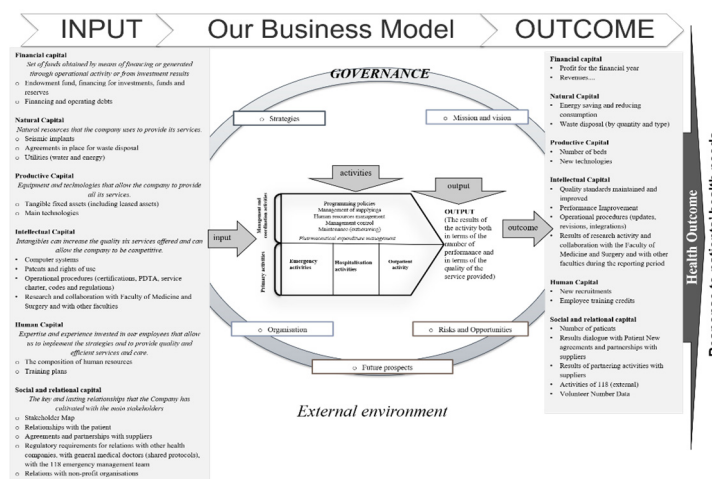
INPUT

Our Business Model

OUTCOME

Financial capital
Set of funds obtained by means of financing or generated through operational activity or from investment results
o Endowment fund, financing for investments, funds and reserves
o Financing and operating debts

Natural Capital
Natural resources that the company uses to provide its services.
o Seismic implants
o Agreements in place for waste disposal
o Utilities (water and energy)

Productive Capital
Equipment and technologies that allow the company to provide all its services.
o Tangible fixed assets (including leased assets)
o Main technologies

Intellectual Capital
Intangibles can increase the quality its services offered and can allow the company to be competitive.
• Computer systems
• Patents and rights of use
• Operational procedures (certifications, PDTA, service charter, codes and regulations)
• Research and collaboration with Faculty of Medicine and Surgery and with other faculties

Human Capital
Expertise and experience invested in our employees that allow us to implement the strategies and to provide quality and efficient services and care.
o The composition of human resources
o Training plans

Social and relational capital
The key and lasting relationships that the Company has cultivated with the main stakeholders
o Stakeholder Map
o Relationships with the patient
o Agreements and partnerships with suppliers
o Regulatory requirements for relations with other health companies, with general medical doctors (shared protocols), with the 118 emergency management team
o Relations with non-profit organisations

GOVERNANCE

o Strategies

o Mission and vision

activities

output

input

outcome

Management and coordination activities

Programming policies
Management of supplyings
Human resources management
Management control
Maintenance (outsourcing)
Pharmaceutical expenditure management

Primary activities

Emergency activities

Hospitalisation activities

Outpatient activity

OUTPUT
(The results of the activity both in terms of the number of performance and in terms of the quality of the service provided)

o Organisation

o Risks and Opportunities

o Future prospects

External environment

Financial capital
• Profit for the financial year
• Revenues....

Natural Capital
• Energy saving and reducing consumption
• Waste disposal (by quantity and type)

Productive Capital
• Number of beds
• New technologies

Intellectual Capital
• Quality standards maintained and improved
• Performance Improvement
• Operational procedures (updates, revisions, integrations)
• Results of research activity and collaboration with the Faculty of Medicine and Surgery and with other faculties during the reporting period

Human Capital
• New recruitments
• Employee training credits

Social and relational capital
• Number of patients
• Results dialogue with Patient New agreements and partnerships with suppliers
• Results of partnering activities with suppliers
• Activities of 118 (external)
• Volunteer Number Data

Health Outcome

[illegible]